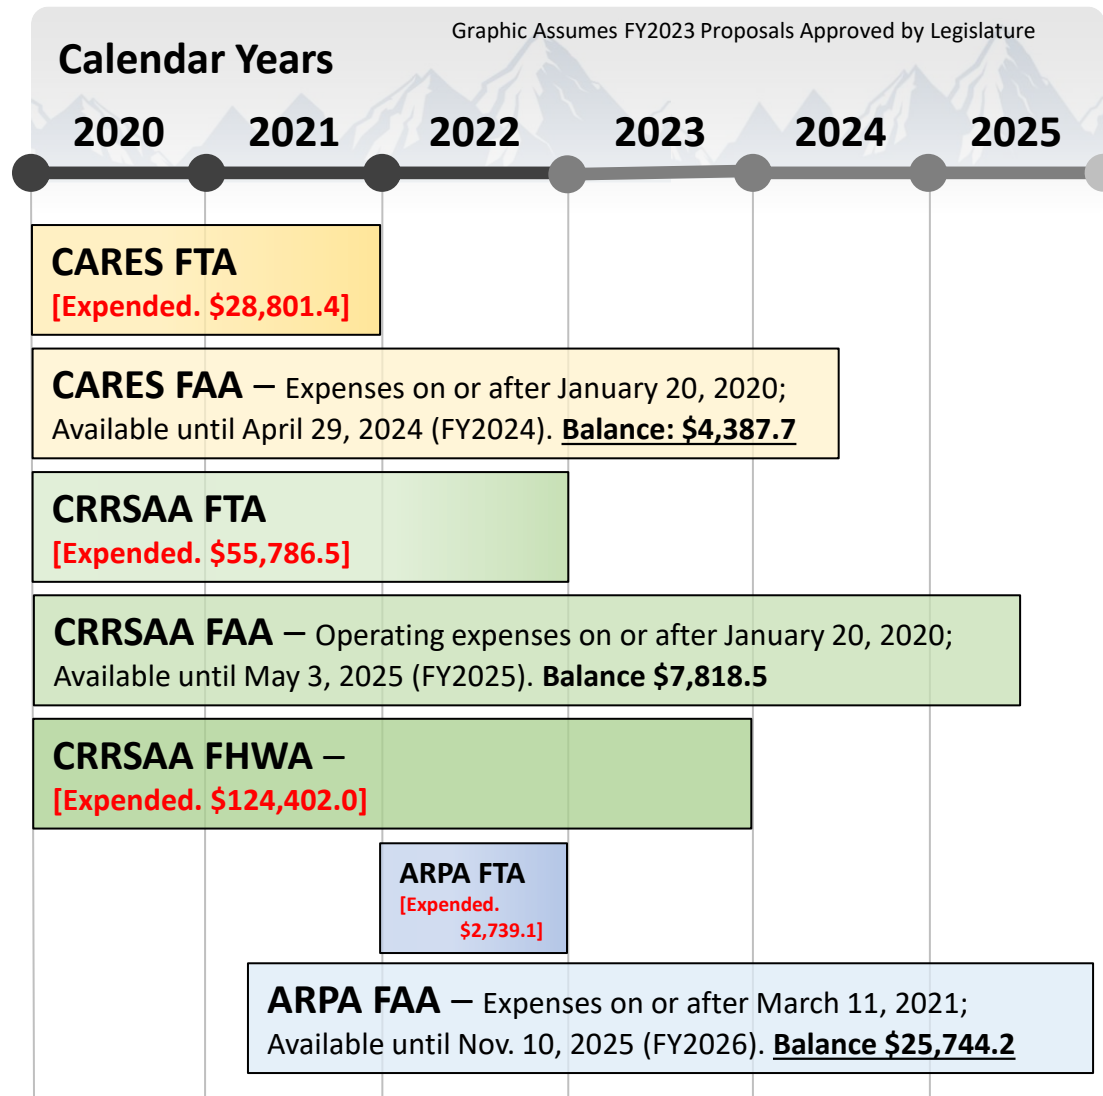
Calendar Years

Graphic Assumes FY2023 Proposals Approved by Legislature

2020 2021 2022 2023 2024 2025

CARES FTA
[Expended. $28,801.4]

CARES FAA – Expenses on or after January 20, 2020; Available until April 29, 2024 (FY2024). Balance: $4,387.7

CRRSAA FTA
[Expended. $55,786.5]

CRRSAA FAA – Operating expenses on or after January 20, 2020; Available until May 3, 2025 (FY2025). Balance $7,818.5

CRRSAA FHWA –
[Expended. $124,402.0]

ARPA FTA
[Expended. $2,739.1]

ARPA FAA – Expenses on or after March 11, 2021; Available until Nov. 10, 2025 (FY2026). Balance $25,744.2